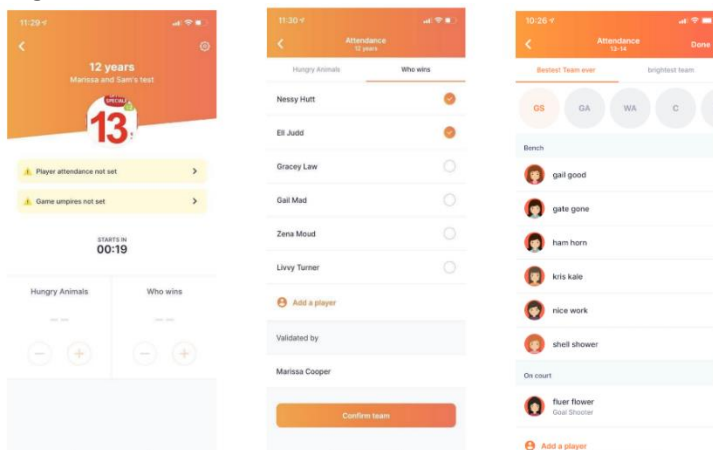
11:29

12 years
Marissa and Sam's test

SPECIAL
13

Player attendance not set

Game umpires not set

STARTS IN
00:19

Hungry Animals

Who wins

— —

— —

11:30

Attendance
12 years

Hungry Animals

Who wins

Nessy Hutt

Ell Judd

Gracey Law

Gail Mad

Zena Moud

Livvy Turner

Add a player

Validated by

Marissa Cooper

Confirm team

10:26

Attendance
12-14

Done

Bestest Team ever

brightest team

GS

GA

WA

C

Bench

gail good

gate gone

ham horn

kris kale

nice work

shell shower

On court

fluer flower
Goal Shooter

Add a player